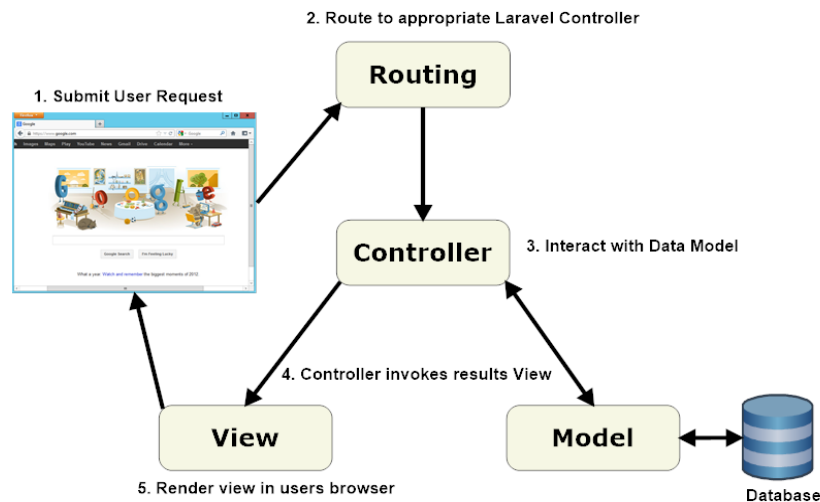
2. Route to appropriate Laravel Controller

Routing

1. Submit User Request

Google

Google Search I'm Feeling Lucky

What a year. Watch and remember the biggest moments of 2012.

Controller

3. Interact with Data Model

4. Controller invokes results View

View

Model

Database

5. Render view in users browser